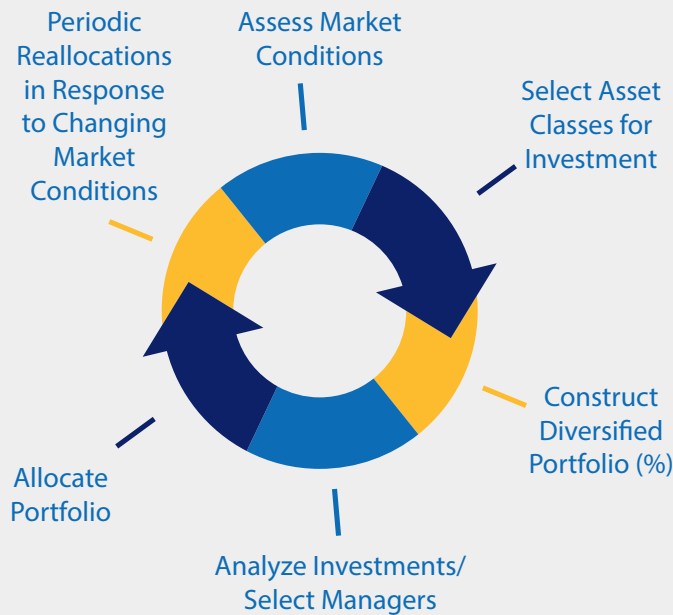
Assess Market Conditions

Select Asset Classes for Investment

Construct Diversified Portfolio (%)

Analyze Investments/ Select Managers

Allocate Portfolio

Periodic Reallocations in Response to Changing Market Conditions